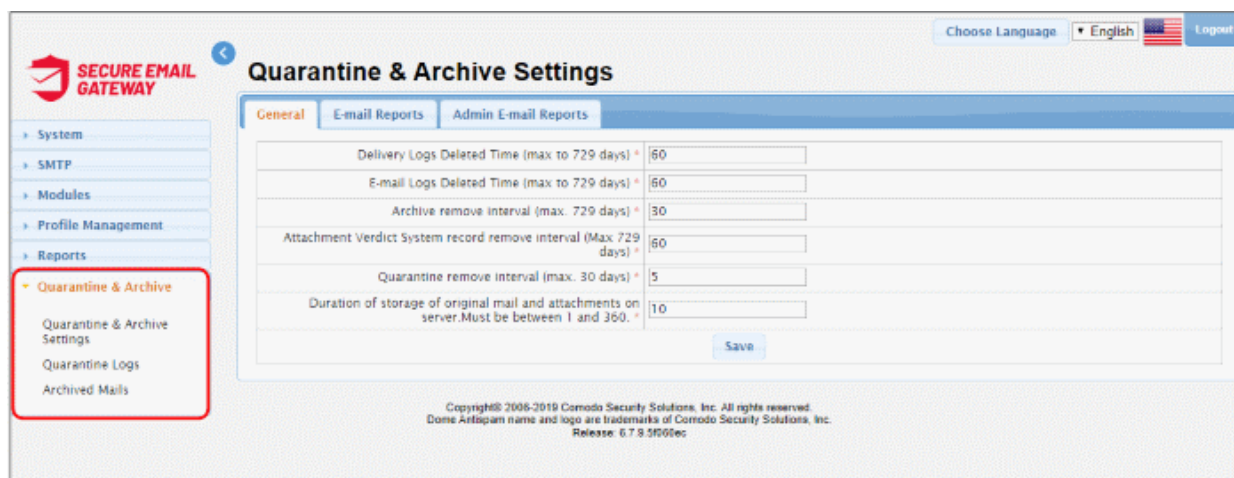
Choose Language ▾ English Logout

SECURE EMAIL GATEWAY

Quarantine & Archive Settings

General | E-mail Reports | Admin E-mail Reports

› System
› SMTP
› Modules
› Profile Management
› Reports
▾ Quarantine & Archive
Quarantine & Archive Settings
Quarantine Logs
Archived Mails

| | |
|---|---|
| Delivery Logs Deleted Time (max to 729 days) * | 60 |
| E-mail Logs Deleted Time (max to 729 days) * | 60 |
| Archive remove interval (max. 729 days) * | 30 |
| Attachment Verdict System record remove interval (Max 729 days) * | 60 |
| Quarantine remove interval (max. 30 days) * | 5 |
| Duration of storage of original mail and attachments on server.Must be between 1 and 360. * | 10 |

Save

Copyright© 2006-2019 Comodo Security Solutions, Inc. All rights reserved.
Dome Antispam name and logo are trademarks of Comodo Security Solutions, Inc.
Release: 6.7.8.5f060ec